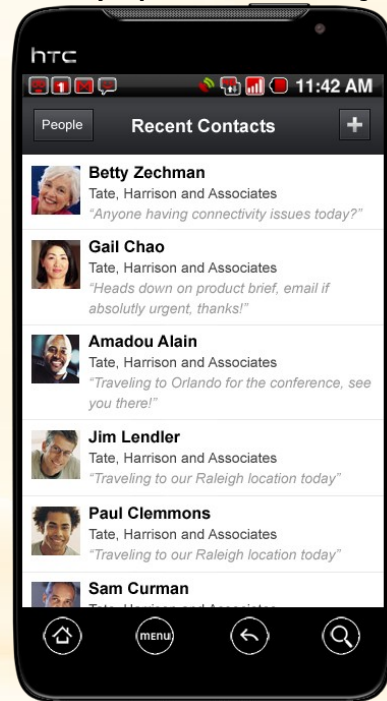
htc

11:42 AM

People

Recent Contacts

+

Betty Zechman
Tate, Harrison and Associates
"Anyone having connectivity issues today?"

Gail Chao
Tate, Harrison and Associates
"Heads down on product brief, email if absolutly urgent, thanks!"

Amadou Alain
Tate, Harrison and Associates
"Traveling to Orlando for the conference, see you there!"

Jim Lendler
Tate, Harrison and Associates
"Traveling to our Raleigh location today"

Paul Clemmons
Tate, Harrison and Associates
"Traveling to our Raleigh location today"

Sam Curman
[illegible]

menu